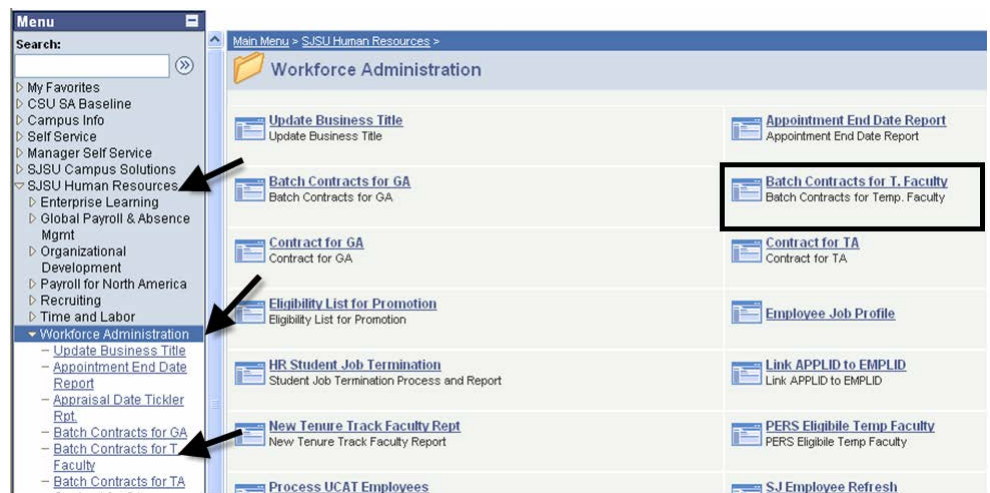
Menu

Search:

My Favorites
CSU SA Baseline
Campus Info
Self Service
Manager Self Service
SJSU Campus Solutions
SJSU Human Resources
Enterprise Learning
Global Payroll & Absence Mgmt
Organizational Development
Payroll for North America
Recruiting
Time and Labor
Workforce Administration
– Update Business Title
– Appointment End Date Report
– Appraisal Date Tickler Rpt.
– Batch Contracts for GA
– Batch Contracts for T Faculty
– Batch Contracts for TA

Main Menu > SJSU Human Resources >

Workforce Administration

Update Business Title
Update Business Title

Appointment End Date Report
Appointment End Date Report

Batch Contracts for GA
Batch Contracts for GA

Batch Contracts for T. Faculty
Batch Contracts for Temp. Faculty

Contract for GA
Contract for GA

Contract for TA
Contract for TA

Eligibility List for Promotion
Eligibility List for Promotion

Employee Job Profile

HR Student Job Termination
Student Job Termination Process and Report

Link APPLID to EMPLID
Link APPLID to EMPLID

New Tenure Track Faculty Rept
New Tenure Track Faculty Report

PERS Eligibile Temp Faculty
PERS Eligibile Temp Faculty

Process UCAT Employees

SJ Employee Refresh